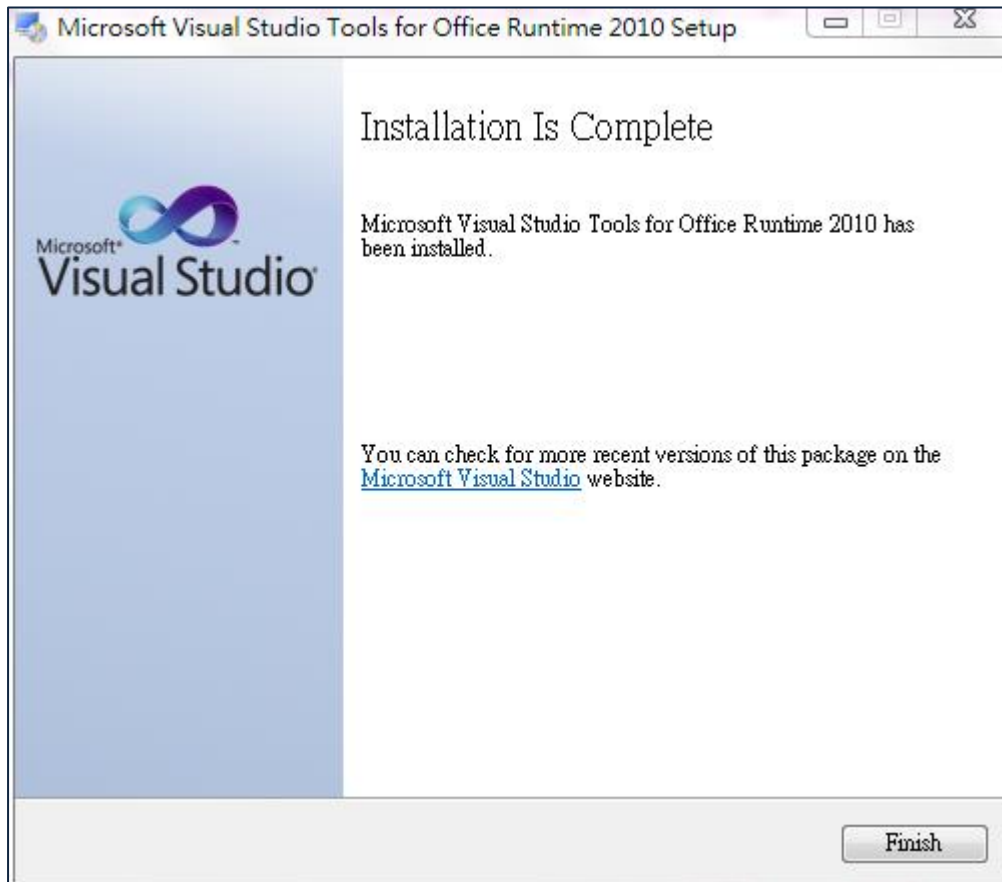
Microsoft Visual Studio Tools for Office Runtime 2010 Setup

Microsoft® Visual Studio®

Installation Is Complete

Microsoft Visual Studio Tools for Office Runtime 2010 has been installed.

You can check for more recent versions of this package on the Microsoft Visual Studio website.

Finish